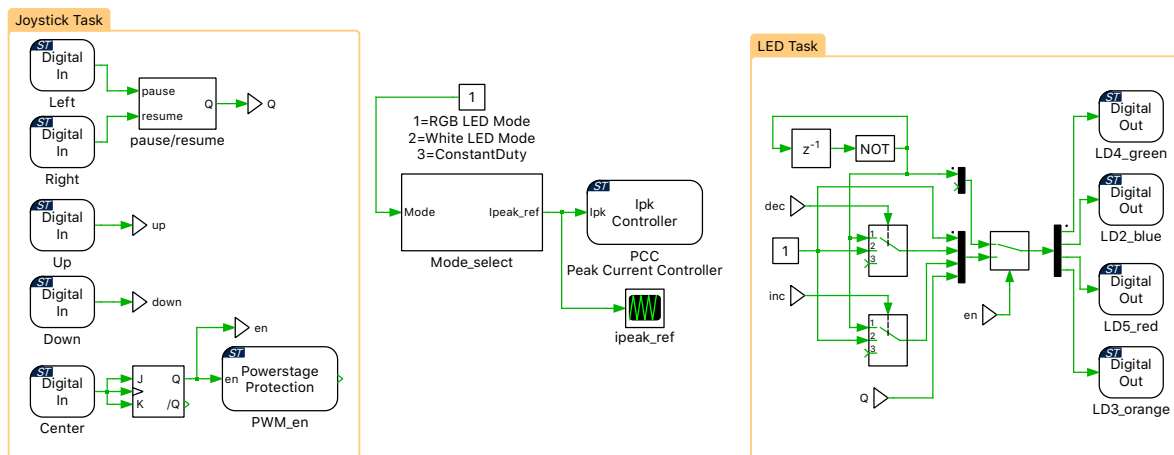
Joystick Task

ST Digital In
Left

ST Digital In
Right

pause
resume
Q
pause/resume

Q

ST Digital In
Up

up

ST Digital In
Down

down

ST Digital In
Center

J
K
Q
/Q

en

ST en Powerstage Protection
PWM_en

1
1=RGB LED Mode
2=White LED Mode
3=ConstantDuty

Mode
Ipeak_ref
Mode_select

ST Ipk
Ipk Controller
PCC
Peak Current Controller

ipeak_ref

LED Task

$z^{-1}$
NOT

dec
1
inc
en
Q

1
2
3

1
2
3

ST Digital Out
LD4_green

ST Digital Out
LD2_blue

ST Digital Out
LD5_red

ST Digital Out
LD3_orange